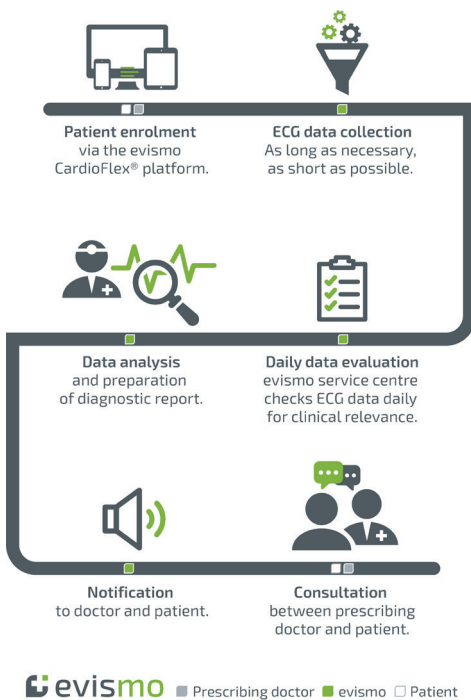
**Patient enrolment**
via the evismo CardioFlex® platform.

**ECG data collection**
As long as necessary, as short as possible.

**Data analysis**
and preparation of diagnostic report.

**Daily data evaluation**
evismo service centre checks ECG data daily for clinical relevance.

**Notification**
to doctor and patient.

**Consultation**
between prescribing doctor and patient.

evismo ■ Prescribing doctor ■ evismo □ Patient